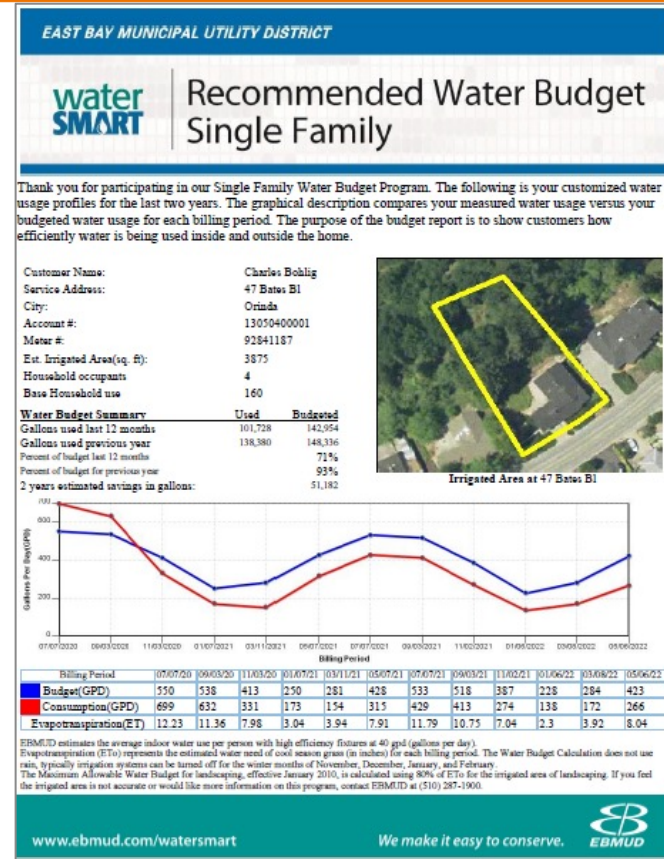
EAST BAY MUNICIPAL UTILITY DISTRICT

water SMART

Recommended Water Budget Single Family

Thank you for participating in our Single Family Water Budget Program. The following is your customized water usage profiles for the last two years. The graphical description compares your measured water usage versus your budgeted water usage for each billing period. The purpose of the budget report is to show customers how efficiently water is being used inside and outside the home.

Customer Name: Charles Bohlig
Service Address: 47 Bates Bl
City: Orinda
Account #: 13050400001
Meter #: 92841187
Est. Irrigated Area(sq. ft): 3875
Household occupants 4
Base Household use 160

| Water Budget Summary | Used | Budgeted |
|---|---|---|
| Gallons used last 12 months | 101,728 | 142,954 |
| Gallons used previous year | 138,380 | 148,336 |
| Percent of budget last 12 months | | 71% |
| Percent of budget for previous year | | 93% |
| 2 years estimated savings in gallons: | | 51,182 |

Irrigated Area at 47 Bates Bl

700
600
400
200
0

Gallons Per Day(GPD)

07/07/2020 09/03/2020 11/03/2020 01/07/2021 03/11/2021 05/07/2021 07/07/2021 09/03/2021 11/02/2021 01/06/2022 03/08/2022 05/06/2022

Billing Period

| Billing Period | 07/07/20 | 09/03/20 | 11/03/20 | 01/07/21 | 03/11/21 | 05/07/21 | 07/07/21 | 09/03/21 | 11/02/21 | 01/06/22 | 03/08/22 | 05/06/22 |
|---|---|---|---|---|---|---|---|---|---|---|---|---|
| Budget(GPD) | 550 | 538 | 413 | 250 | 281 | 428 | 533 | 518 | 387 | 228 | 284 | 423 |
| Consumption(GPD) | 699 | 632 | 331 | 173 | 154 | 315 | 429 | 413 | 274 | 138 | 172 | 266 |
| Evapotranspiration(ET) | 12.23 | 11.36 | 7.98 | 3.04 | 3.94 | 7.91 | 11.79 | 10.75 | 7.04 | 2.3 | 3.92 | 8.04 |

EBMUD estimates the average indoor water use per person with high efficiency fixtures at 40 gpd (gallons per day).
Evapotranspiration (ETo) represents the estimated water need of cool season grass (in inches) for each billing period. The Water Budget Calculation does not use rain, typically irrigation systems can be turned off for the winter months of November, December, January, and February.
The Maximum Allowable Water Budget for landscaping, effective January 2010, is calculated using 80% of ETo for the irrigated area of landscaping. If you feel the irrigated area is not accurate or would like more information on this program, contact EBMUD at (510) 287-1900.

www.ebmud.com/watersmart

We make it easy to conserve.

EBMUD